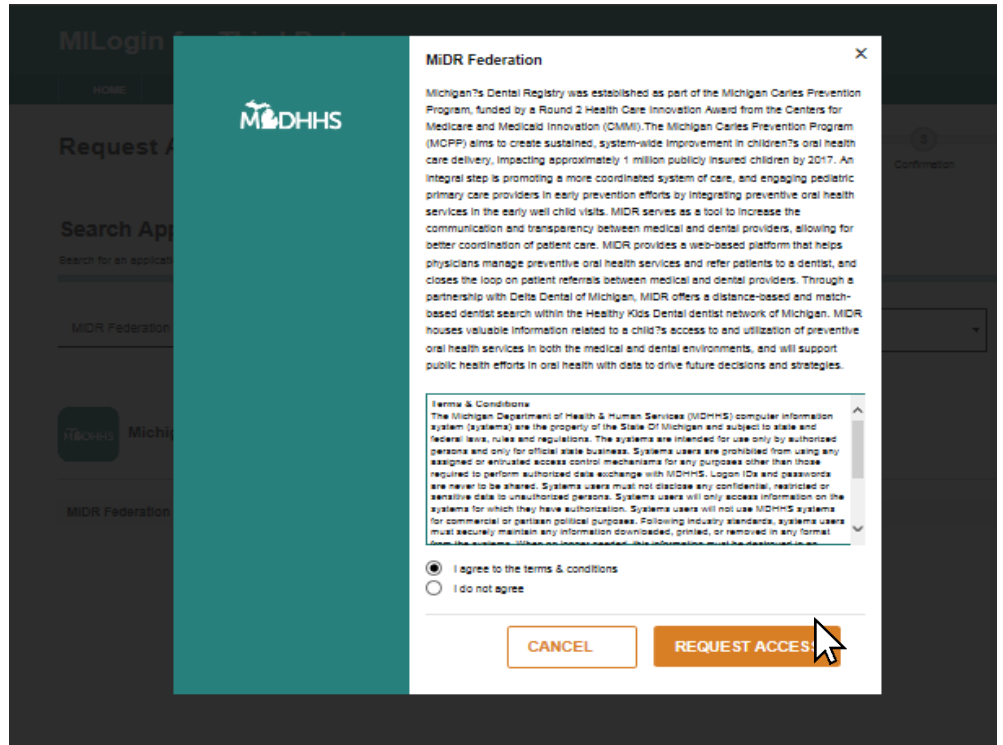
MILogin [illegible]

HOME

Request A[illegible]

Search App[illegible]

Search for an applicatio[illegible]

MIDR Federation

Michig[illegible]

MIDR Federation

3

Confirmation

MDHHS

MiDR Federation

×

Michigan?s Dental Registry was established as part of the Michigan Caries Prevention Program, funded by a Round 2 Health Care Innovation Award from the Centers for Medicare and Medicaid Innovation (CMMI).The Michigan Caries Prevention Program (MCPP) aims to create sustained, system-wide improvement in children?s oral health care delivery, impacting approximately 1 million publicly insured children by 2017. An integral step is promoting a more coordinated system of care, and engaging pediatric primary care providers in early prevention efforts by integrating preventive oral health services in the early well child visits. MIDR serves as a tool to increase the communication and transparency between medical and dental providers, allowing for better coordination of patient care. MIDR provides a web-based platform that helps physicians manage preventive oral health services and refer patients to a dentist, and closes the loop on patient referrals between medical and dental providers. Through a partnership with Delta Dental of Michigan, MIDR offers a distance-based and match-based dentist search within the Healthy Kids Dental dentist network of Michigan. MIDR houses valuable information related to a child?s access to and utilization of preventive oral health services in both the medical and dental environments, and will support public health efforts in oral health with data to drive future decisions and strategies.

Terms & Conditions
The Michigan Department of Health & Human Services (MDHHS) computer information system (systems) are the property of the State Of Michigan and subject to state and federal laws, rules and regulations. The systems are intended for use only by authorized persons and only for official state business. Systems users are prohibited from using any assigned or entrusted access control mechanisms for any purposes other than those required to perform authorized data exchange with MDHHS. Logon IDs and passwords are never to be shared. Systems users must not disclose any confidential, restricted or sensitive data to unauthorized persons. Systems users will only access information on the systems for which they have authorization. Systems users will not use MDHHS systems for commercial or partisan political purposes. Following industry standards, systems users must securely maintain any information downloaded, printed, or removed in any format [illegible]

I agree to the terms & conditions

I do not agree

CANCEL

REQUEST ACCESS